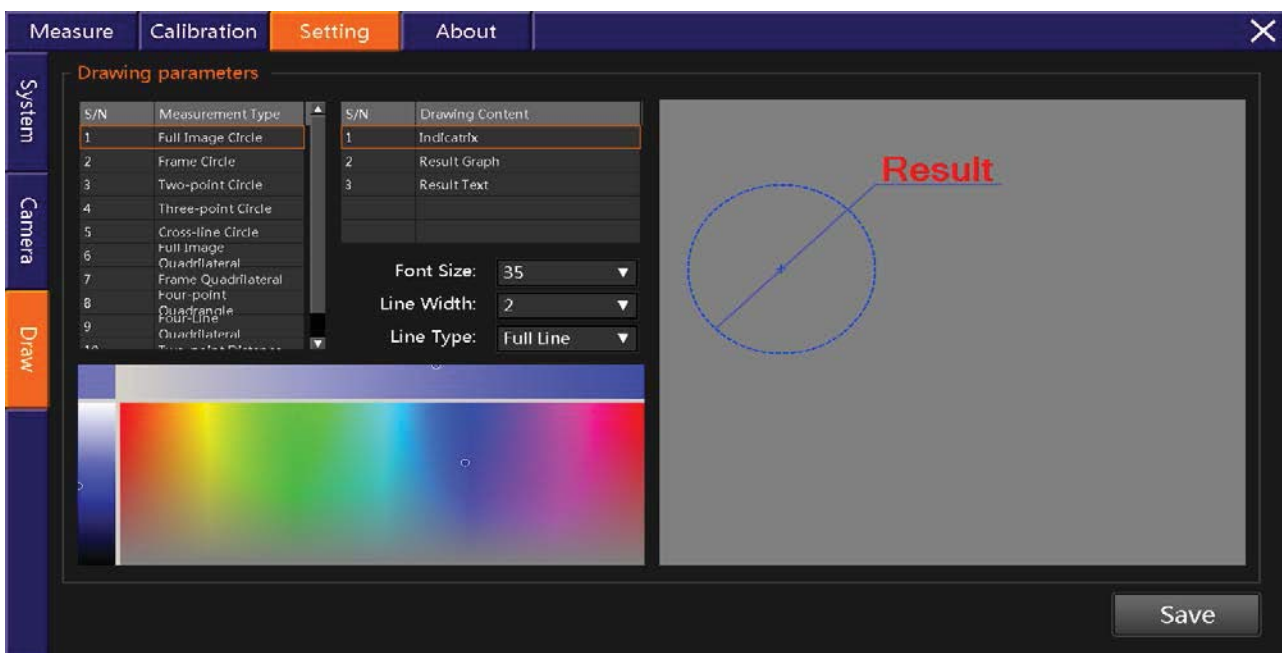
Measure Calibration Setting About ✕

System

Camera

Draw

Drawing parameters

| S/N | Measurement Type |
|---|---|
| 1 | Full Image Circle |
| 2 | Frame Circle |
| 3 | Two-point Circle |
| 4 | Three-point Circle |
| 5 | Cross-line Circle |
| 6 | Full Image Quadrilateral |
| 7 | Frame Quadrilateral |
| 8 | Four-point Quadrangle |
| 9 | Four-Line Quadrilateral |
| 10 | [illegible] |

| S/N | Drawing Content |
|---|---|
| 1 | Indicatrix |
| 2 | Result Graph |
| 3 | Result Text |
| | |
| | |

Font Size: 35
Line Width: 2
Line Type: Full Line

Result

Save